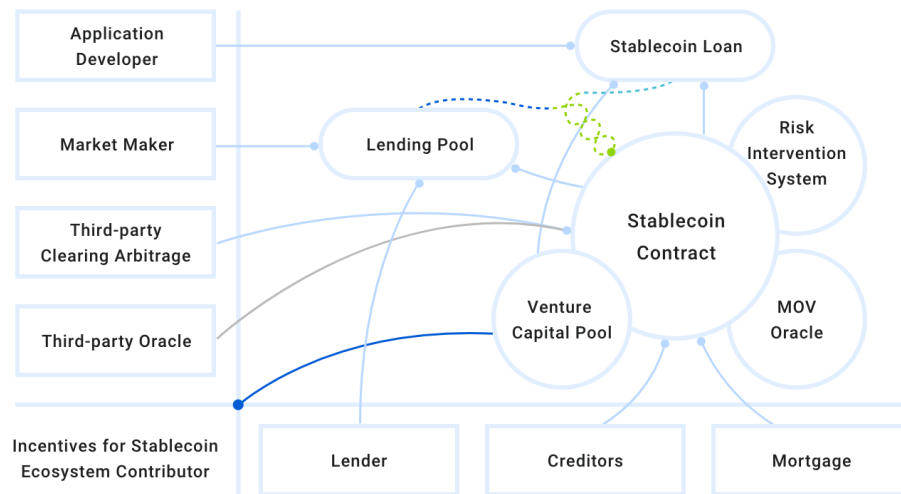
Application Developer

Market Maker

Third-party Clearing Arbitrage

Third-party Oracle

Stablecoin Loan

Lending Pool

Risk Intervention System

Stablecoin Contract

Venture Capital Pool

MOV Oracle

Incentives for Stablecoin Ecosystem Contributor

Lender

Creditors

Mortgage